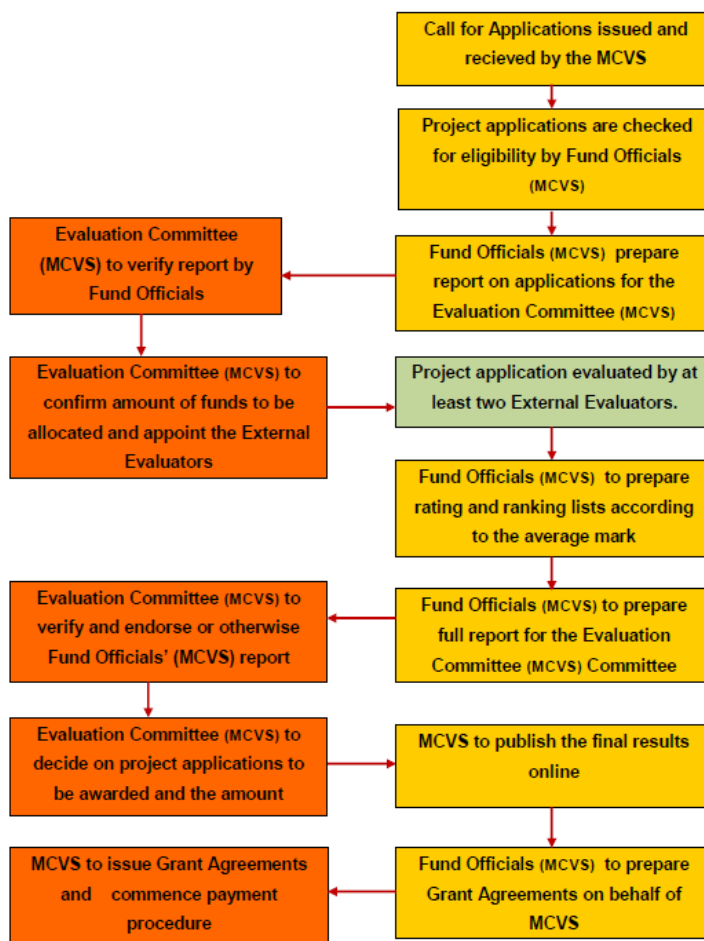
Call for Applications issued and recieved by the MCVS

Project applications are checked for eligibility by Fund Officials (MCVS)

Fund Officials (MCVS) prepare report on applications for the Evaluation Committee (MCVS)

Evaluation Committee (MCVS) to verify report by Fund Officials

Evaluation Committee (MCVS) to confirm amount of funds to be allocated and appoint the External Evaluators

Project application evaluated by at least two External Evaluators.

Fund Officials (MCVS) to prepare rating and ranking lists according to the average mark

Fund Officials (MCVS) to prepare full report for the Evaluation Committee (MCVS) Committee

Evaluation Committee (MCVS) to verify and endorse or otherwise Fund Officials' (MCVS) report

Evaluation Committee (MCVS) to decide on project applications to be awarded and the amount

MCVS to publish the final results online

Fund Officials (MCVS) to prepare Grant Agreements on behalf of MCVS

MCVS to issue Grant Agreements and commence payment procedure